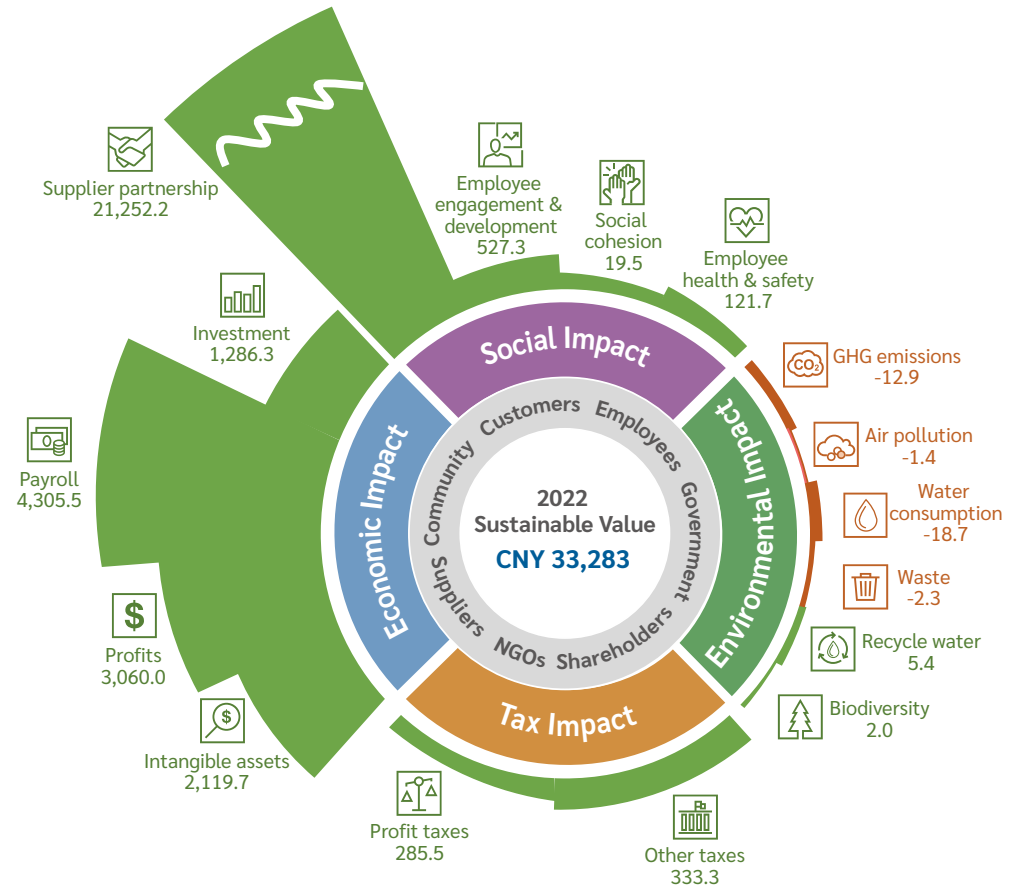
Supplier partnership
21,252.2

Employee engagement & development
527.3

Social cohesion
19.5

Employee health & safety
121.7

Investment
1,286.3

GHG emissions
-12.9

$CO_2$

Air pollution
-1.4

Payroll
4,305.5

Water consumption
-18.7

Waste
-2.3

Profits
3,060.0

Recycle water
5.4

Biodiversity
2.0

Intangible assets
2,119.7

Profit taxes
285.5

Other taxes
333.3

Social Impact

Economic Impact

Environmental Impact

Tax Impact

Customers
Employees
Government
Shareholders
NGOs
Suppliers
Community

2022
Sustainable Value
CNY 33,283